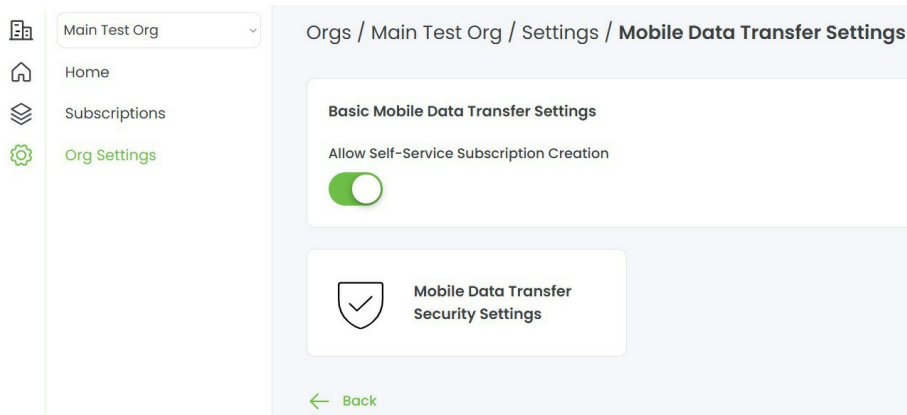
Main Test Org

Home

Subscriptions

Org Settings

Orgs / Main Test Org / Settings / Mobile Data Transfer Settings

Basic Mobile Data Transfer Settings

Allow Self-Service Subscription Creation

Mobile Data Transfer Security Settings

Back